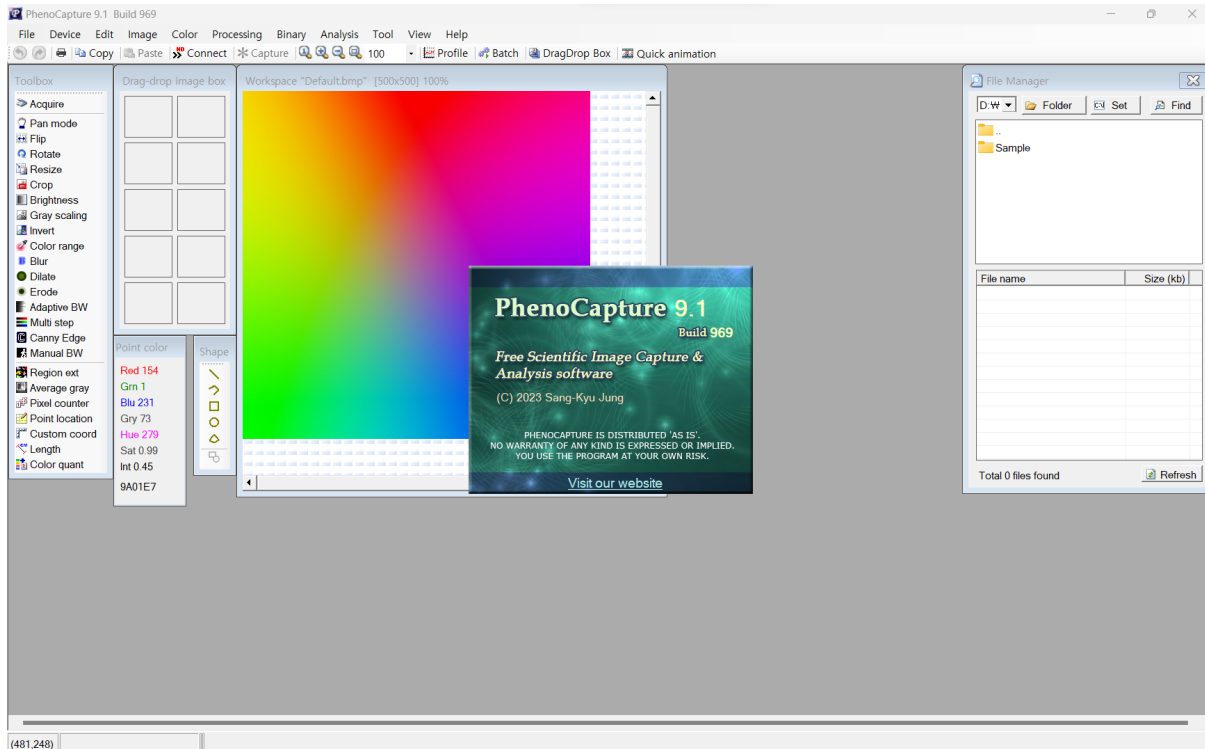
PhenoCapture 9.1 Build 969

File Device Edit Image Color Processing Binary Analysis Tool View Help

Copy Paste Connect Capture 100 Profile Batch DragDrop Box Quick animation

Toolbox
Acquire
Pan mode
Flip
Rotate
Resize
Crop
Brightness
Gray scaling
Invert
Color range
Blur
Dilate
Erode
Adaptive BW
Multi step
Canny Edge
Manual BW
Region ext
Average gray
Pixel counter
Point location
Custom coord
Length
Color quant

Drag-drop image box

Point color
Red 154
Grn 1
Blu 231
Gry 73
Hue 279
Sat 0.99
Int 0.45
9A01E7

Shape

Workspace "Default.bmp" [500x500] 100%

PhenoCapture 9.1
Build 969
Free Scientific Image Capture & Analysis software
(C) 2023 Sang-Kyu Jung
PHENOCAPTURE IS DISTRIBUTED 'AS IS'.
NO WARRANTY OF ANY KIND IS EXPRESSED OR IMPLIED.
YOU USE THE PROGRAM AT YOUR OWN RISK.
Visit our website

File Manager
D:₩ Folder Set Find
..
Sample

| File name | Size (kb) |
|---|---|

Total 0 files found
Refresh

(481,248)